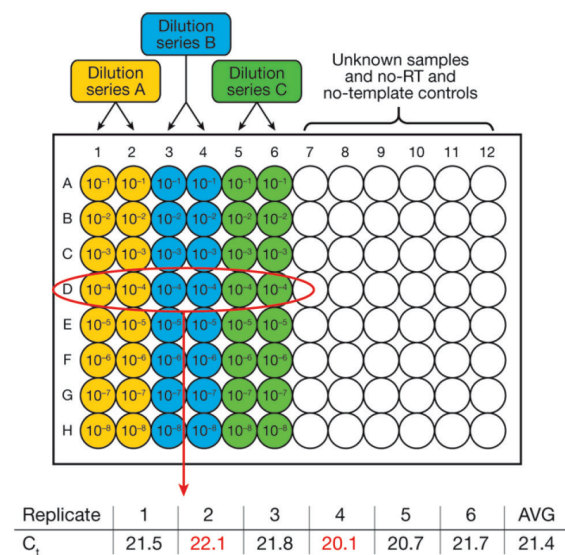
Dilution series B

Dilution series A

Dilution series C

Unknown samples and no-RT and no-template controls

1 2 3 4 5 6 7 8 9 10 11 12

A $10^{-1}$ $10^{-1}$ $10^{-1}$ $10^{-1}$ $10^{-1}$ $10^{-1}$

B $10^{-2}$ $10^{-2}$ $10^{-2}$ $10^{-2}$ $10^{-2}$ $10^{-2}$

C $10^{-3}$ $10^{-3}$ $10^{-3}$ $10^{-3}$ $10^{-3}$ $10^{-3}$

D $10^{-4}$ $10^{-4}$ $10^{-4}$ $10^{-4}$ $10^{-4}$ $10^{-4}$

E $10^{-5}$ $10^{-5}$ $10^{-5}$ $10^{-5}$ $10^{-5}$ $10^{-5}$

F $10^{-6}$ $10^{-6}$ $10^{-6}$ $10^{-6}$ $10^{-6}$ $10^{-6}$

G $10^{-7}$ $10^{-7}$ $10^{-7}$ $10^{-7}$ $10^{-7}$ $10^{-7}$

H $10^{-8}$ $10^{-8}$ $10^{-8}$ $10^{-8}$ $10^{-8}$ $10^{-8}$

| Replicate | 1 | 2 | 3 | 4 | 5 | 6 | AVG |
|---|---|---|---|---|---|---|---|
| $C_t$ | 21.5 | 22.1 | 21.8 | 20.1 | 20.7 | 21.7 | 21.4 |